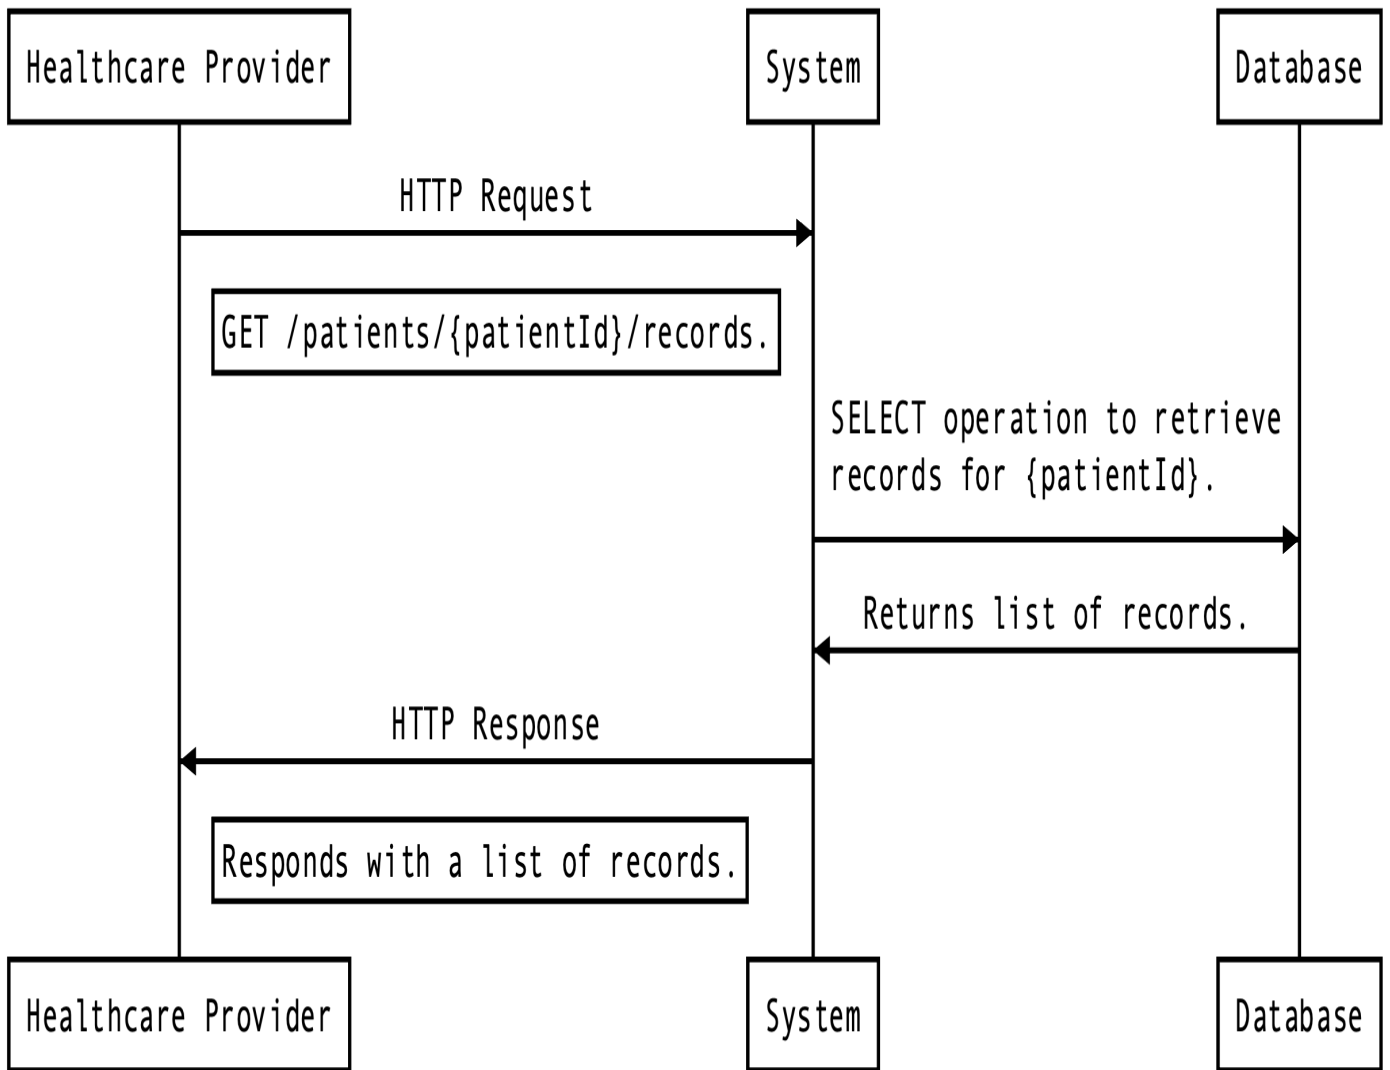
Healthcare Provider

System

Database

HTTP Request

GET /patients/{patientId}/records.

SELECT operation to retrieve records for {patientId}.

Returns list of records.

HTTP Response

Responds with a list of records.

Healthcare Provider

System

Database